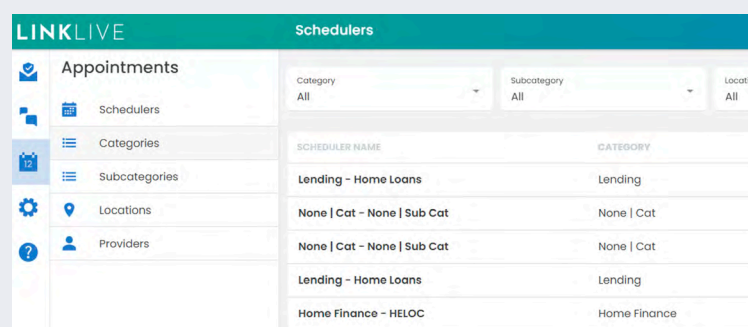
LINKLIVE

Schedulers

12

Appointments

Schedulers

Categories

Subcategories

Locations

Providers

Category
All

Subcategory
All

Locati
All

| SCHEDULER NAME | CATEGORY |
|---|---|
| Lending - Home Loans | Lending |
| None \| Cat - None \| Sub Cat | None \| Cat |
| None \| Cat - None \| Sub Cat | None \| Cat |
| Lending - Home Loans | Lending |
| Home Finance - HELOC | Home Finance |